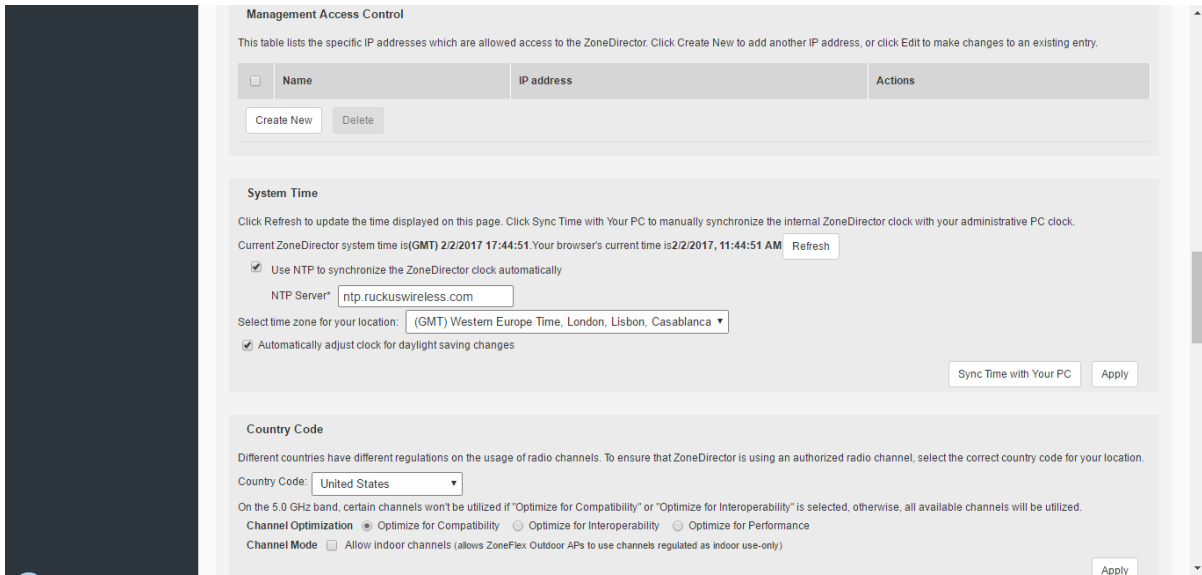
Management Access Control

This table lists the specific IP addresses which are allowed access to the ZoneDirector. Click Create New to add another IP address, or click Edit to make changes to an existing entry.

| Name | IP address | Actions |
|---|---|---|

Create New Delete

System Time

Click Refresh to update the time displayed on this page. Click Sync Time with Your PC to manually synchronize the internal ZoneDirector clock with your administrative PC clock.

Current ZoneDirector system time is(GMT) 2/2/2017 17:44:51.Your browser's current time is2/2/2017, 11:44:51 AM Refresh

Use NTP to synchronize the ZoneDirector clock automatically

NTP Server* ntp.ruckuswireless.com

Select time zone for your location: (GMT) Western Europe Time, London, Lisbon, Casablanca

Automatically adjust clock for daylight saving changes

Sync Time with Your PC Apply

Country Code

Different countries have different regulations on the usage of radio channels. To ensure that ZoneDirector is using an authorized radio channel, select the correct country code for your location.

Country Code: United States

On the 5.0 GHz band, certain channels won't be utilized if "Optimize for Compatibility" or "Optimize for Interoperability" is selected, otherwise, all available channels will be utilized.

Channel Optimization Optimize for Compatibility Optimize for Interoperability Optimize for Performance

Channel Mode Allow indoor channels (allows ZoneFlex Outdoor APs to use channels regulated as indoor use-only)

Apply